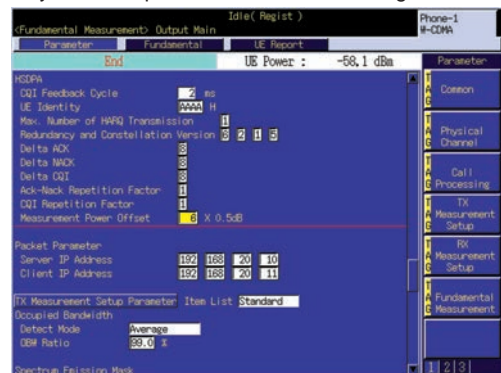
<Fundamental Measurement> Output Main
Idle( Regist )
Phone-1
W-CDMA

Parameter
Fundamental
UE Report

End
UE Power : -58.1 dBm

HSDPA
CQI Feedback Cycle 2 ms
UE Identity AAAA H
Max. Number of HARQ Transmission 1
Redundancy and Constellation Version 6 2 1 5
Delta ACK 8
Delta NACK 8
Delta CQI 8
Ack-Nack Repetition Factor 1
CQI Repetition Factor 1
Measurement Power Offset 6 X 0.5dB

Packet Parameter
Server IP Address 192 168 20 10
Client IP Address 192 168 20 11

TX Measurement Setup Parameter Item List Standard
Occupied Bandwidth
Detect Mode Average
OBW Ratio 99.0 %

Spectrum Emission Mask

Parameter
Common
Physical Channel
Call Processing
TX Measurement Setup
RX Measurement Setup
Fundamental Measurement
1 2 3